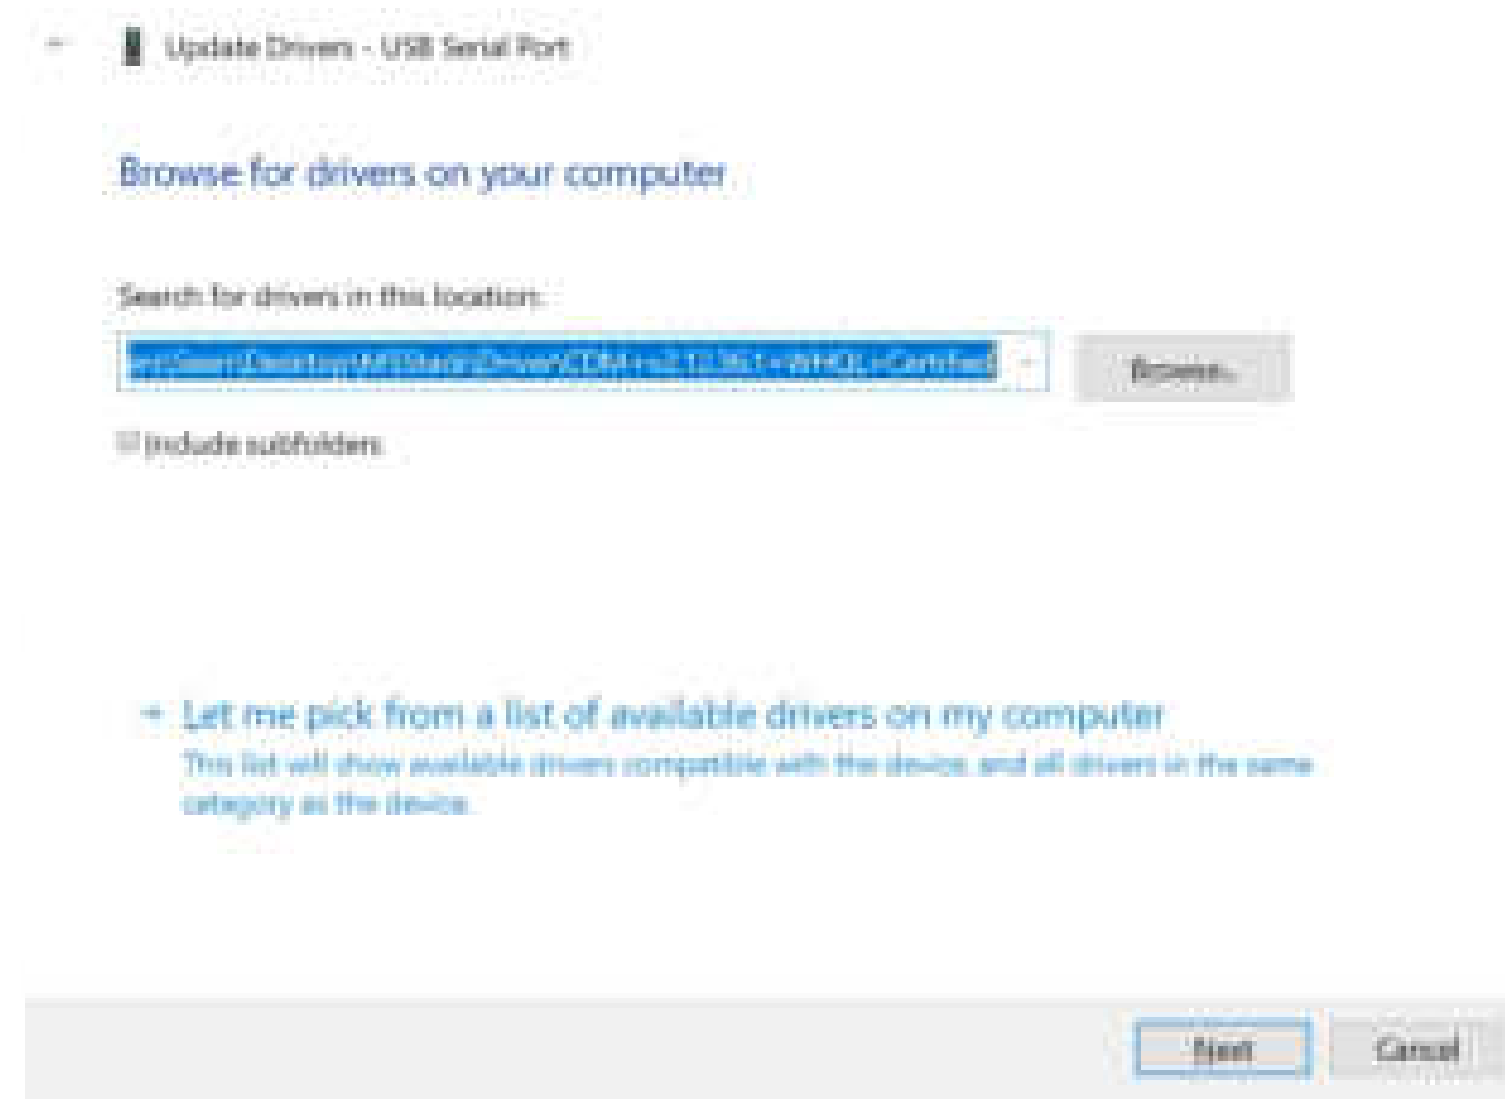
Update Drivers - USB Serial Port

Browse for drivers on your computer

Search for drivers in this location:

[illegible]\Desktop\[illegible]\Driver\CDM v2.12.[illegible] WHQL Certified

Browse...

Include subfolders

→ Let me pick from a list of available drivers on my computer
This list will show available drivers compatible with the device, and all drivers in the same category as the device.

Next

Cancel